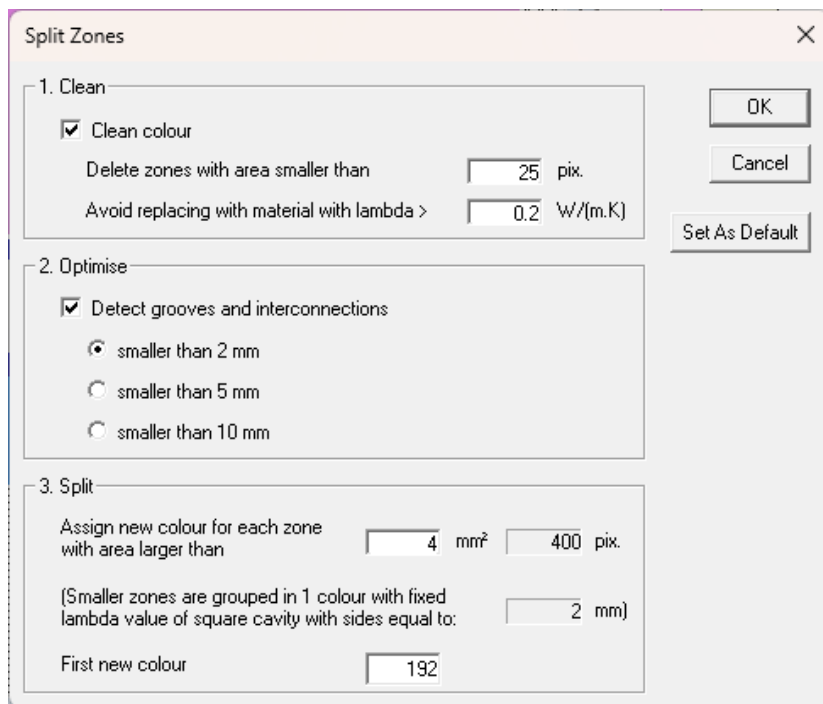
Split Zones

×

1. Clean

Clean colour

Delete zones with area smaller than 25 pix.

Avoid replacing with material with lambda > 0.2 W/(m.K)

OK

Cancel

Set As Default

2. Optimise

Detect grooves and interconnections

smaller than 2 mm

smaller than 5 mm

smaller than 10 mm

3. Split

Assign new colour for each zone with area larger than 4 mm² 400 pix.

(Smaller zones are grouped in 1 colour with fixed lambda value of square cavity with sides equal to: 2 mm)

First new colour 192